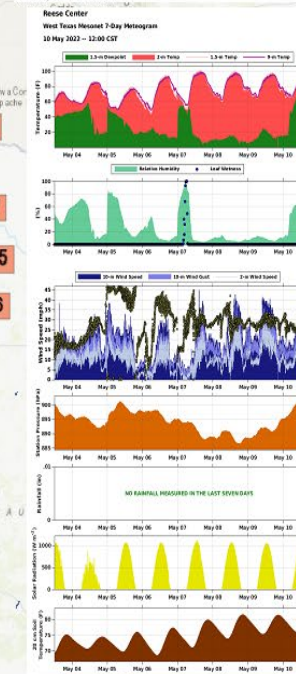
Reese Center
West Texas Mesonet 7-Day Meteogram
10 May 2022 -- 12:00 CST

1.5-m Dewpoint 2-m Temp 1.5-m Temp 9-m Temp

Temperature (F)
100 90 80 70 60 50 40 30 20

May 04 May 05 May 06 May 07 May 08 May 09 May 10

Relative Humidity Leaf Wetness

(%)
100 80 60 40 20 0

May 04 May 05 May 06 May 07 May 08 May 09 May 10

10-m Wind Speed 10-m Wind Gust 2-m Wind Speed

Wind Speed (mph)
45 40 35 30 25 20 15 10 5 0

May 04 May 05 May 06 May 07 May 08 May 09 May 10

Station Pressure (hPa)
900 895 890 885

May 04 May 05 May 06 May 07 May 08 May 09 May 10

Rainfall (in)
NO RAINFALL MEASURED IN THE LAST SEVEN DAYS

May 04 May 05 May 06 May 07 May 08 May 09 May 10

Solar Radiation ($W m^{-2}$)
1000 800 600 400 200 0

May 04 May 05 May 06 May 07 May 08 May 09 May 10

20-cm Soil Temperature (F)
80 75 70

May 04 May 05 May 06 May 07 May 08 May 09 May 10

w a Cor
p ache
5
6
A U